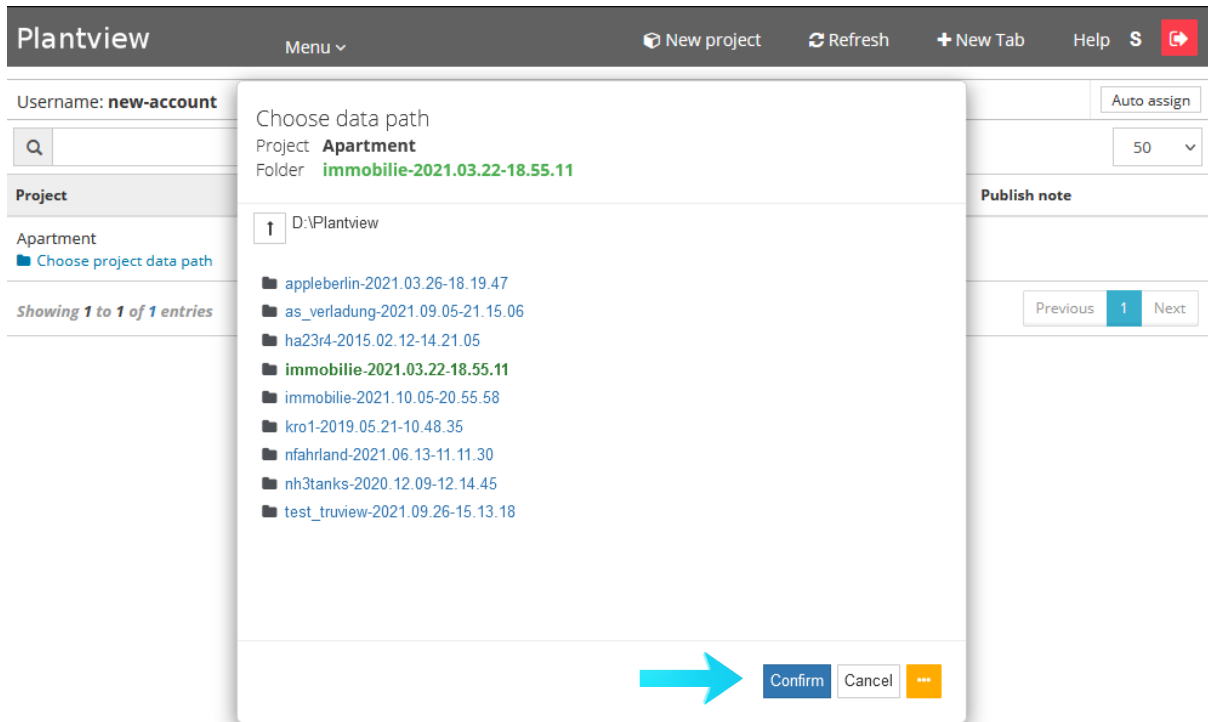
Plantview

Menu

New project

Refresh

New Tab

Help S

Username: **new-account**

Auto assign

50

Project

Publish note

Apartment

Choose project data path

Showing 1 to 1 of 1 entries

Previous 1 Next

Choose data path

Project **Apartment**

Folder **immobilie-2021.03.22-18.55.11**

D:\Plantview

appleberlin-2021.03.26-18.19.47

as_verladung-2021.09.05-21.15.06

ha23r4-2015.02.12-14.21.05

**immobilie-2021.03.22-18.55.11**

immobilie-2021.10.05-20.55.58

kro1-2019.05.21-10.48.35

nfahrland-2021.06.13-11.11.30

nh3tanks-2020.12.09-12.14.45

test_truview-2021.09.26-15.13.18

Confirm

Cancel

...